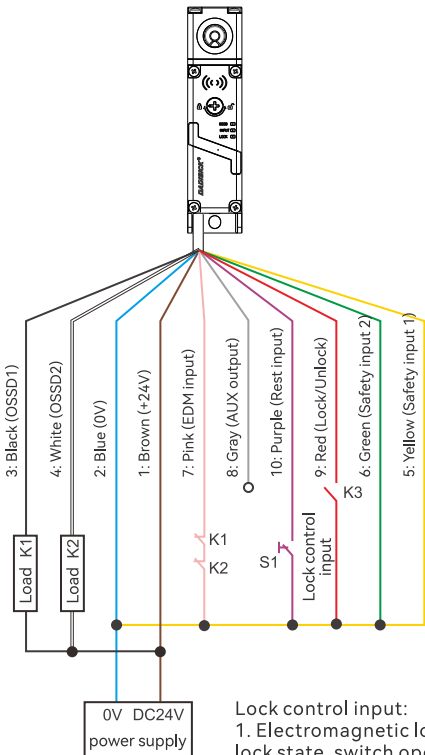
DADISICK

3: Black (OSSD1)

4: White (OSSD2)

2: Blue (0V)

1: Brown (+24V)

7: Pink (EDM input)

8: Gray (AUX output)

10: Purple (Rest input)

9: Red (Lock/Unlock)

6: Green (Safety input 2)

5: Yellow (Safety input 1)

Load K1

Load K2

K1

K2

S1

Lock control input

K3

0V DC24V

power supply

Lock control input:

1. Electromagnetic lo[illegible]

lock state, switch op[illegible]